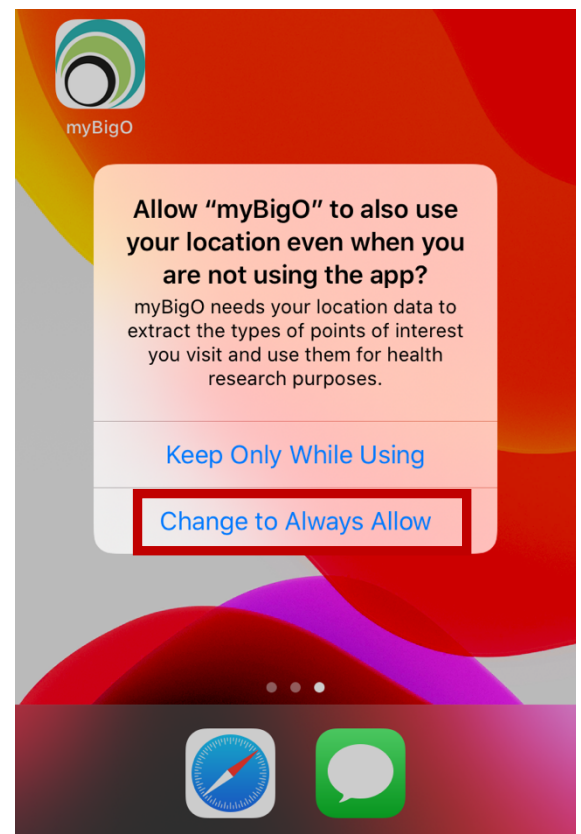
myBigO

Allow “myBigO” to also use your location even when you are not using the app?

myBigO needs your location data to extract the types of points of interest you visit and use them for health research purposes.

Keep Only While Using

Change to Always Allow